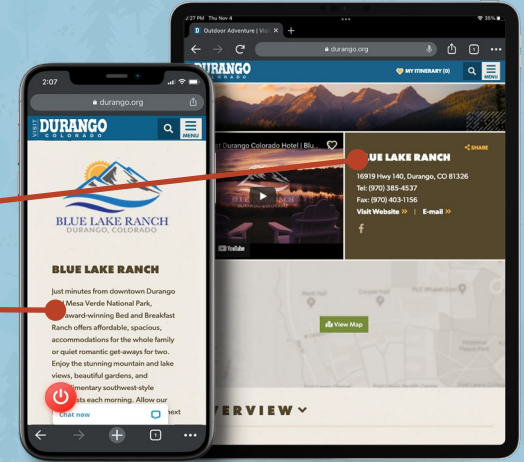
2:27 PM Thu Nov 4
36%
Outdoor Adventure | Visi
durango.org
DURANGO
MY ITINERARY (0)
MENU
t Durango Colorado Hotel | Blu...
YouTube
UE LAKE RANCH
SHARE
16919 Hwy 140, Durango, CO 81326
Tel: (970) 385-4537
Fax: (970) 403-1156
Visit Website » | E-mail »
View Map
VERVIEW

2:07
durango.org
VISIT DURANGO COLORADO
MENU
BLUE LAKE RANCH
DURANGO, COLORADO
BLUE LAKE RANCH
Just minutes from downtown Durango of Mesa Verde National Park, award-winning Bed and Breakfast Ranch offers affordable, spacious, accommodations for the whole family or quiet romantic get-aways for two. Enjoy the stunning mountain and lake views, beautiful gardens, and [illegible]mentary southwest-style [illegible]sts each morning. Allow our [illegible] next
Chat now
1